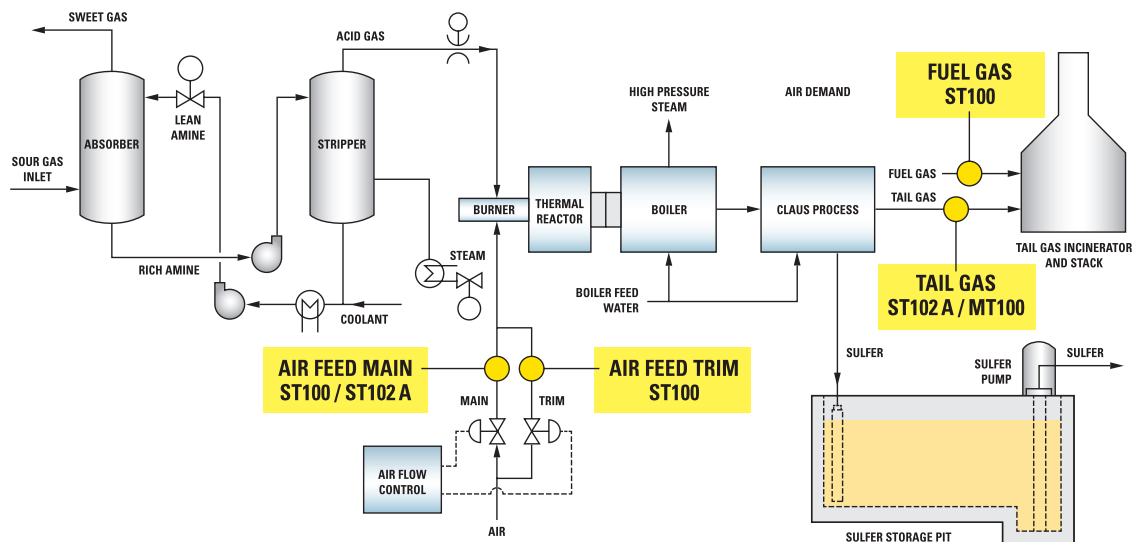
SWEET GAS

ACID GAS

SOUR GAS INLET

ABSORBER

LEAN AMINE

STRIPPER

RICH AMINE

COOLANT

STEAM

BURNER

THERMAL REACTOR

HIGH PRESSURE STEAM

BOILER

AIR DEMAND

CLAUS PROCESS

FUEL GAS ST100

FUEL GAS

TAIL GAS

TAIL GAS INCINERATOR AND STACK

TAIL GAS ST102 A / MT100

BOILER FEED WATER

AIR FEED MAIN ST100 / ST102 A

AIR FEED TRIM ST100

MAIN

TRIM

AIR FLOW CONTROL

AIR

SULFER

SULFER PUMP

SULFER

SULFER STORAGE PIT